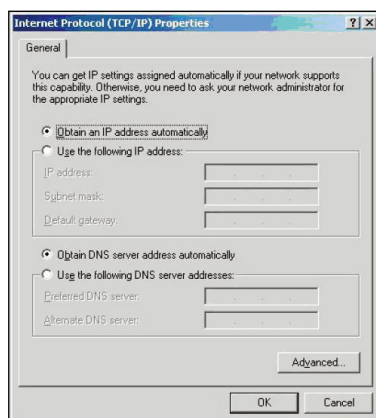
Internet Protocol (TCP/IP) Properties ? X

General

You can get IP settings assigned automatically if your network supports this capability. Otherwise, you need to ask your network administrator for the appropriate IP settings.

Obtain an IP address automatically

Use the following IP address:

IP address:

Subnet mask:

Default gateway:

Obtain DNS server address automatically

Use the following DNS server addresses:

Preferred DNS server:

Alternate DNS server:

Advanced...

OK

Cancel